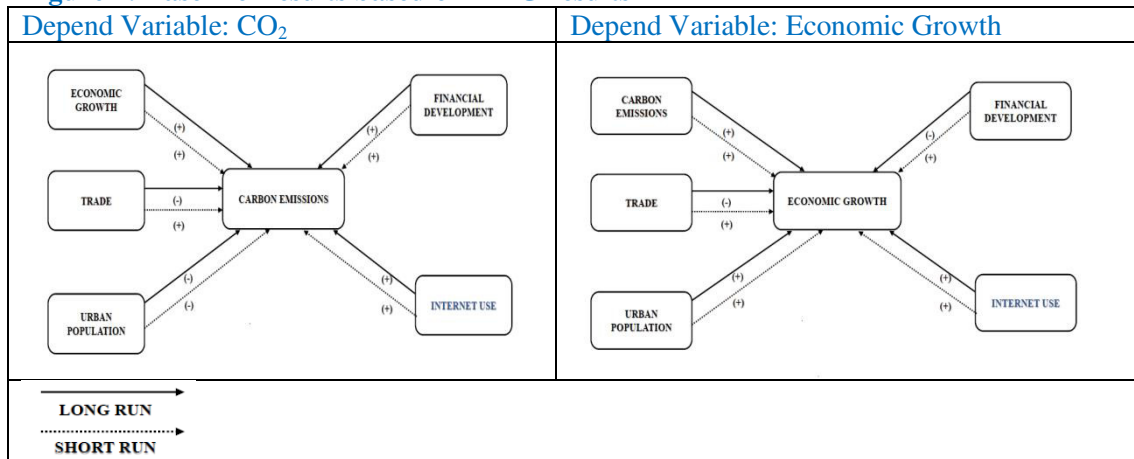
| Depend Variable: $CO_2$ | Depend Variable: Economic Growth |
|---|---|
| ECONOMIC GROWTH (+) (+) FINANCIAL DEVELOPMENT (+) (+) TRADE (-) (+) CARBON EMISSIONS URBAN POPULATION (-) (-) INTERNET USE (+) (+) | CARBON EMISSIONS (+) (+) FINANCIAL DEVELOPMENT (-) (+) TRADE (-) (+) ECONOMIC GROWTH URBAN POPULATION (+) (+) INTERNET USE (+) (+) |

LONG RUN

SHORT RUN